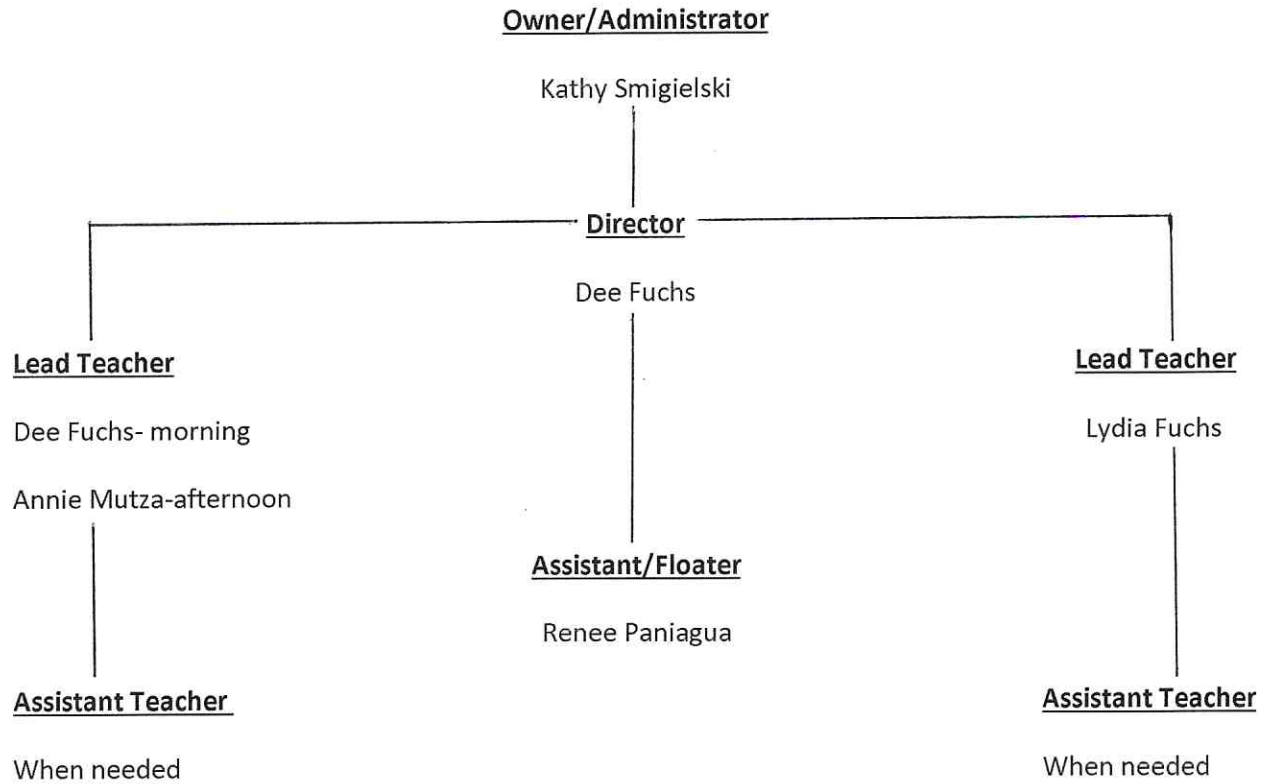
Owner/Administrator

Kathy Smigielski

Director

Dee Fuchs

Lead Teacher

Dee Fuchs- morning

Annie Mutza-afternoon

Assistant Teacher

When needed

Assistant/Floater

Renee Paniagua

Lead Teacher

Lydia Fuchs

Assistant Teacher

When needed